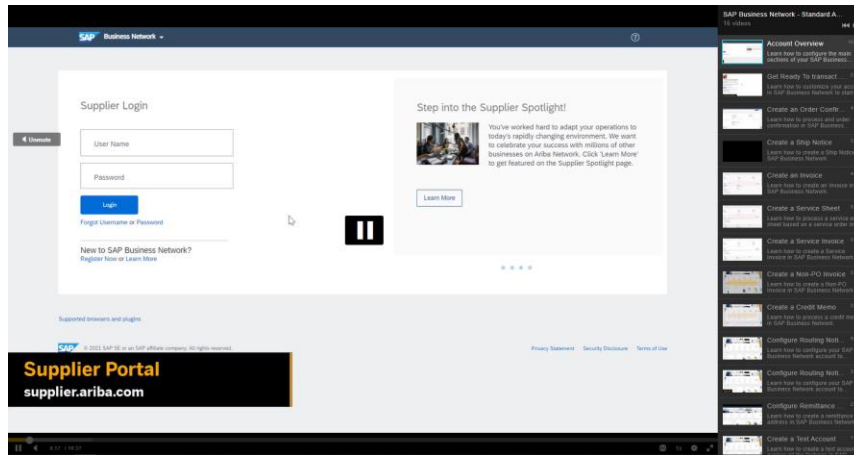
SAP Business Network

Supplier Login

User Name

Password

Login

Forgot Username or Password

New to SAP Business Network?
Register Now or Learn More

Step into the Supplier Spotlight!

You've worked hard to adapt your operations to today's rapidly changing environment. We want to celebrate your success with millions of other businesses on Ariba Network. Click 'Learn More' to get featured on the Supplier Spotlight page.

Learn More

Unmute

Supported browsers and plugins

SAP © 2021 SAP SE or an SAP affiliate company. All rights reserved.

Privacy Statement Security Disclosure Terms of Use

Supplier Portal
supplier.ariba.com

SAP Business Network - Standard A...
15 videos

Account Overview
Learn how to configure the main sections of your SAP Business...

Get Ready To transact...
Learn how to customize your account in SAP Business Network to start...

Create an Order Confir...
Learn how to process and order confirmation in SAP Business...

Create a Ship Notice
Learn how to create a Ship Notice in SAP Business Network.

Create an Invoice
Learn how to create an invoice in SAP Business Network.

Create a Service Sheet
Learn how to process a service entry sheet based on a service order or...

Create a Service Invoice
Learn how to create a Service invoice in SAP Business Network.

Create a Non-PO Invoice
Learn how to create a Non-PO invoice in SAP Business Network.

Create a Credit Memo
Learn how to process a credit memo in SAP Business Network.

Configure Routing Noti...
Learn how to configure your SAP Business Network account to...

Configure Routing Noti...
Learn how to configure your SAP Business Network account to...

Configure Remittance...
Learn how to create a remittance address in SAP Business Network.

Create a Test Account
Learn how to create a test account...

6:17 / 18:57